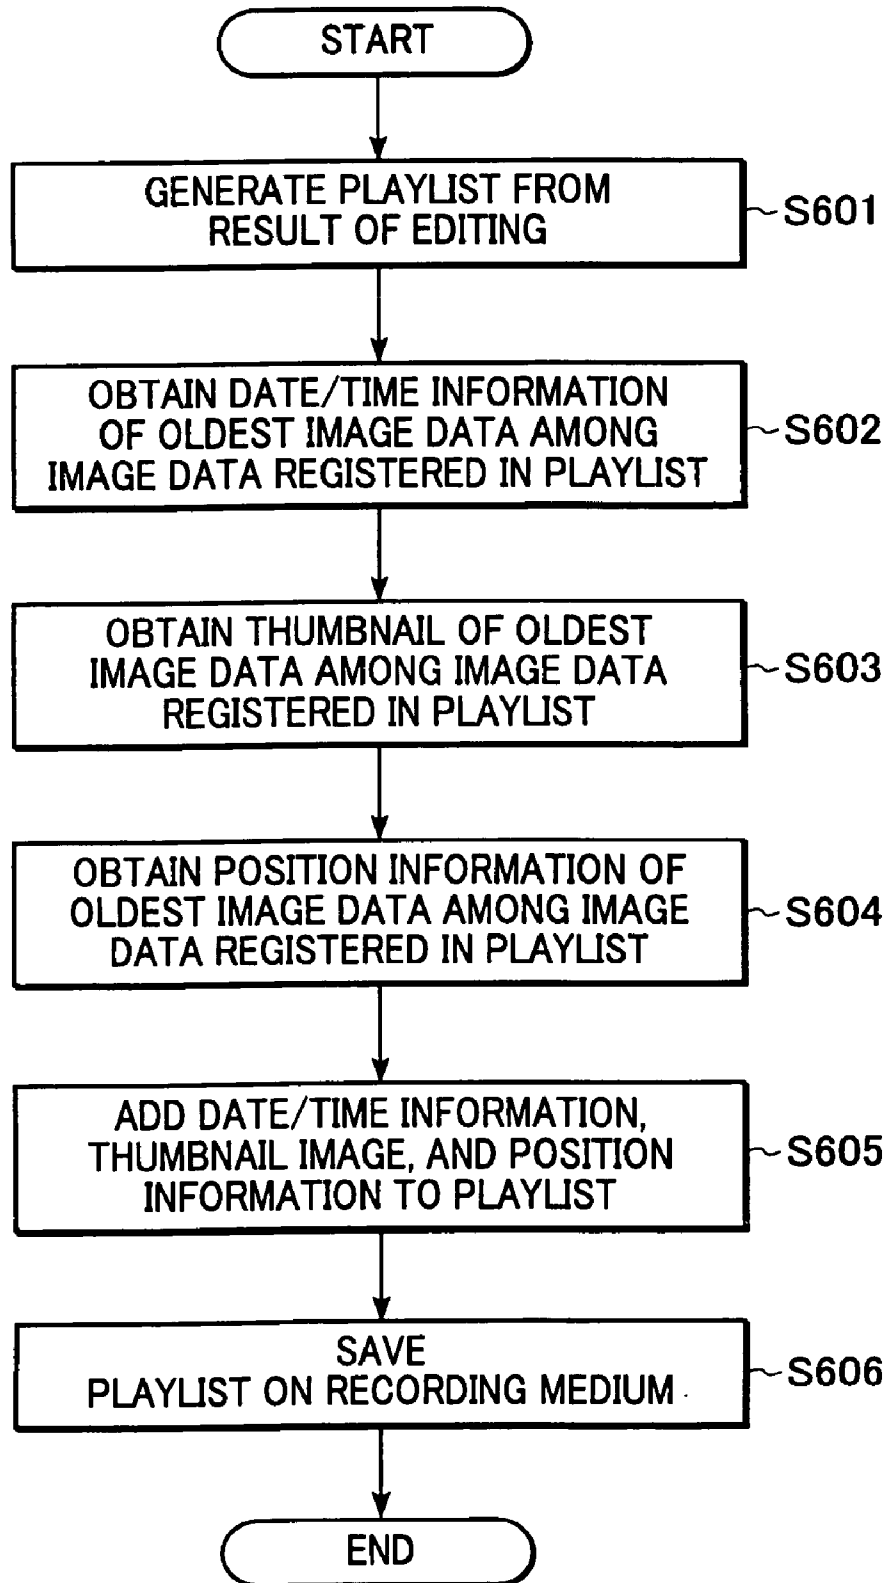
START

GENERATE PLAYLIST FROM RESULT OF EDITING

S601

OBTAIN DATE/TIME INFORMATION OF OLDEST IMAGE DATA AMONG IMAGE DATA REGISTERED IN PLAYLIST

S602

OBTAIN THUMBNAIL OF OLDEST IMAGE DATA AMONG IMAGE DATA REGISTERED IN PLAYLIST

S603

OBTAIN POSITION INFORMATION OF OLDEST IMAGE DATA AMONG IMAGE DATA REGISTERED IN PLAYLIST

S604

ADD DATE/TIME INFORMATION, THUMBNAIL IMAGE, AND POSITION INFORMATION TO PLAYLIST

S605

SAVE PLAYLIST ON RECORDING MEDIUM

S606

END